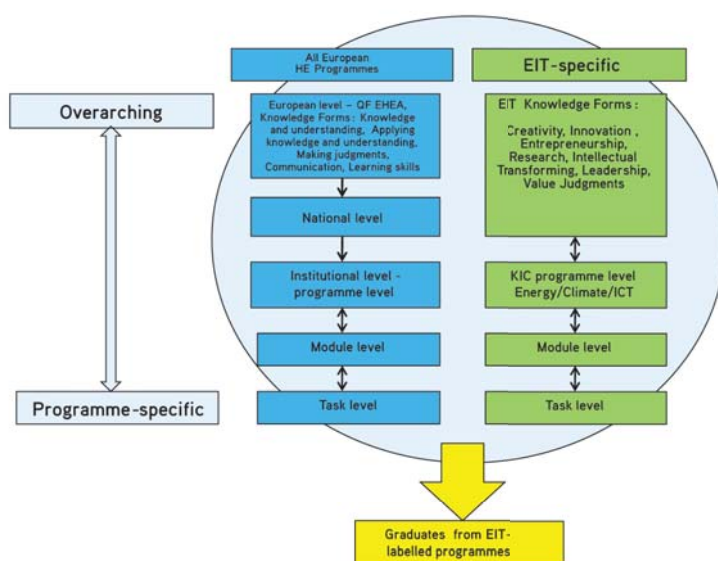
Overarching

Programme-specific

All European HE Programmes

European level – QF EHEA, Knowledge Forms: Knowledge and understanding, Applying knowledge and understanding, Making judgments, Communication, Learning skills

National level

Institutional level - programme level

Module level

Task level

EIT-specific

EIT Knowledge Forms:

Creativity, Innovation, Entrepreneurship, Research, Intellectual Transforming, Leadership, Value Judgments

KIC programme level Energy/Climate/ICT

Module level

Task level

Graduates from EIT-labelled programmes